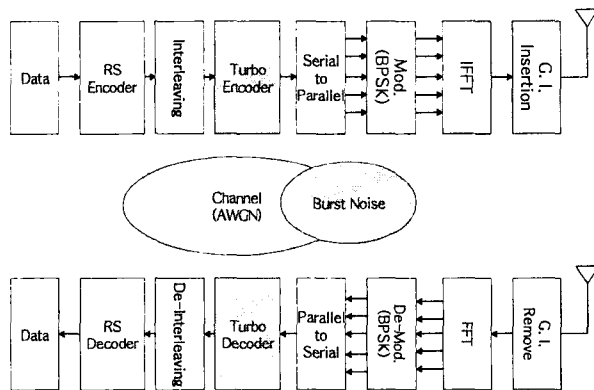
Data

RS Encoder

Interleaving

Turbo Encoder

Serial to Parallel

Mod. (BPSK)

IFFT

G. I. Insertion

Channel (AWGN)

Burst Noise

Data

RS Decoder

De-Interleaving

Turbo Decoder

Parallel to Serial

De-Mod. (BPSK)

FFT

G. I. Remove